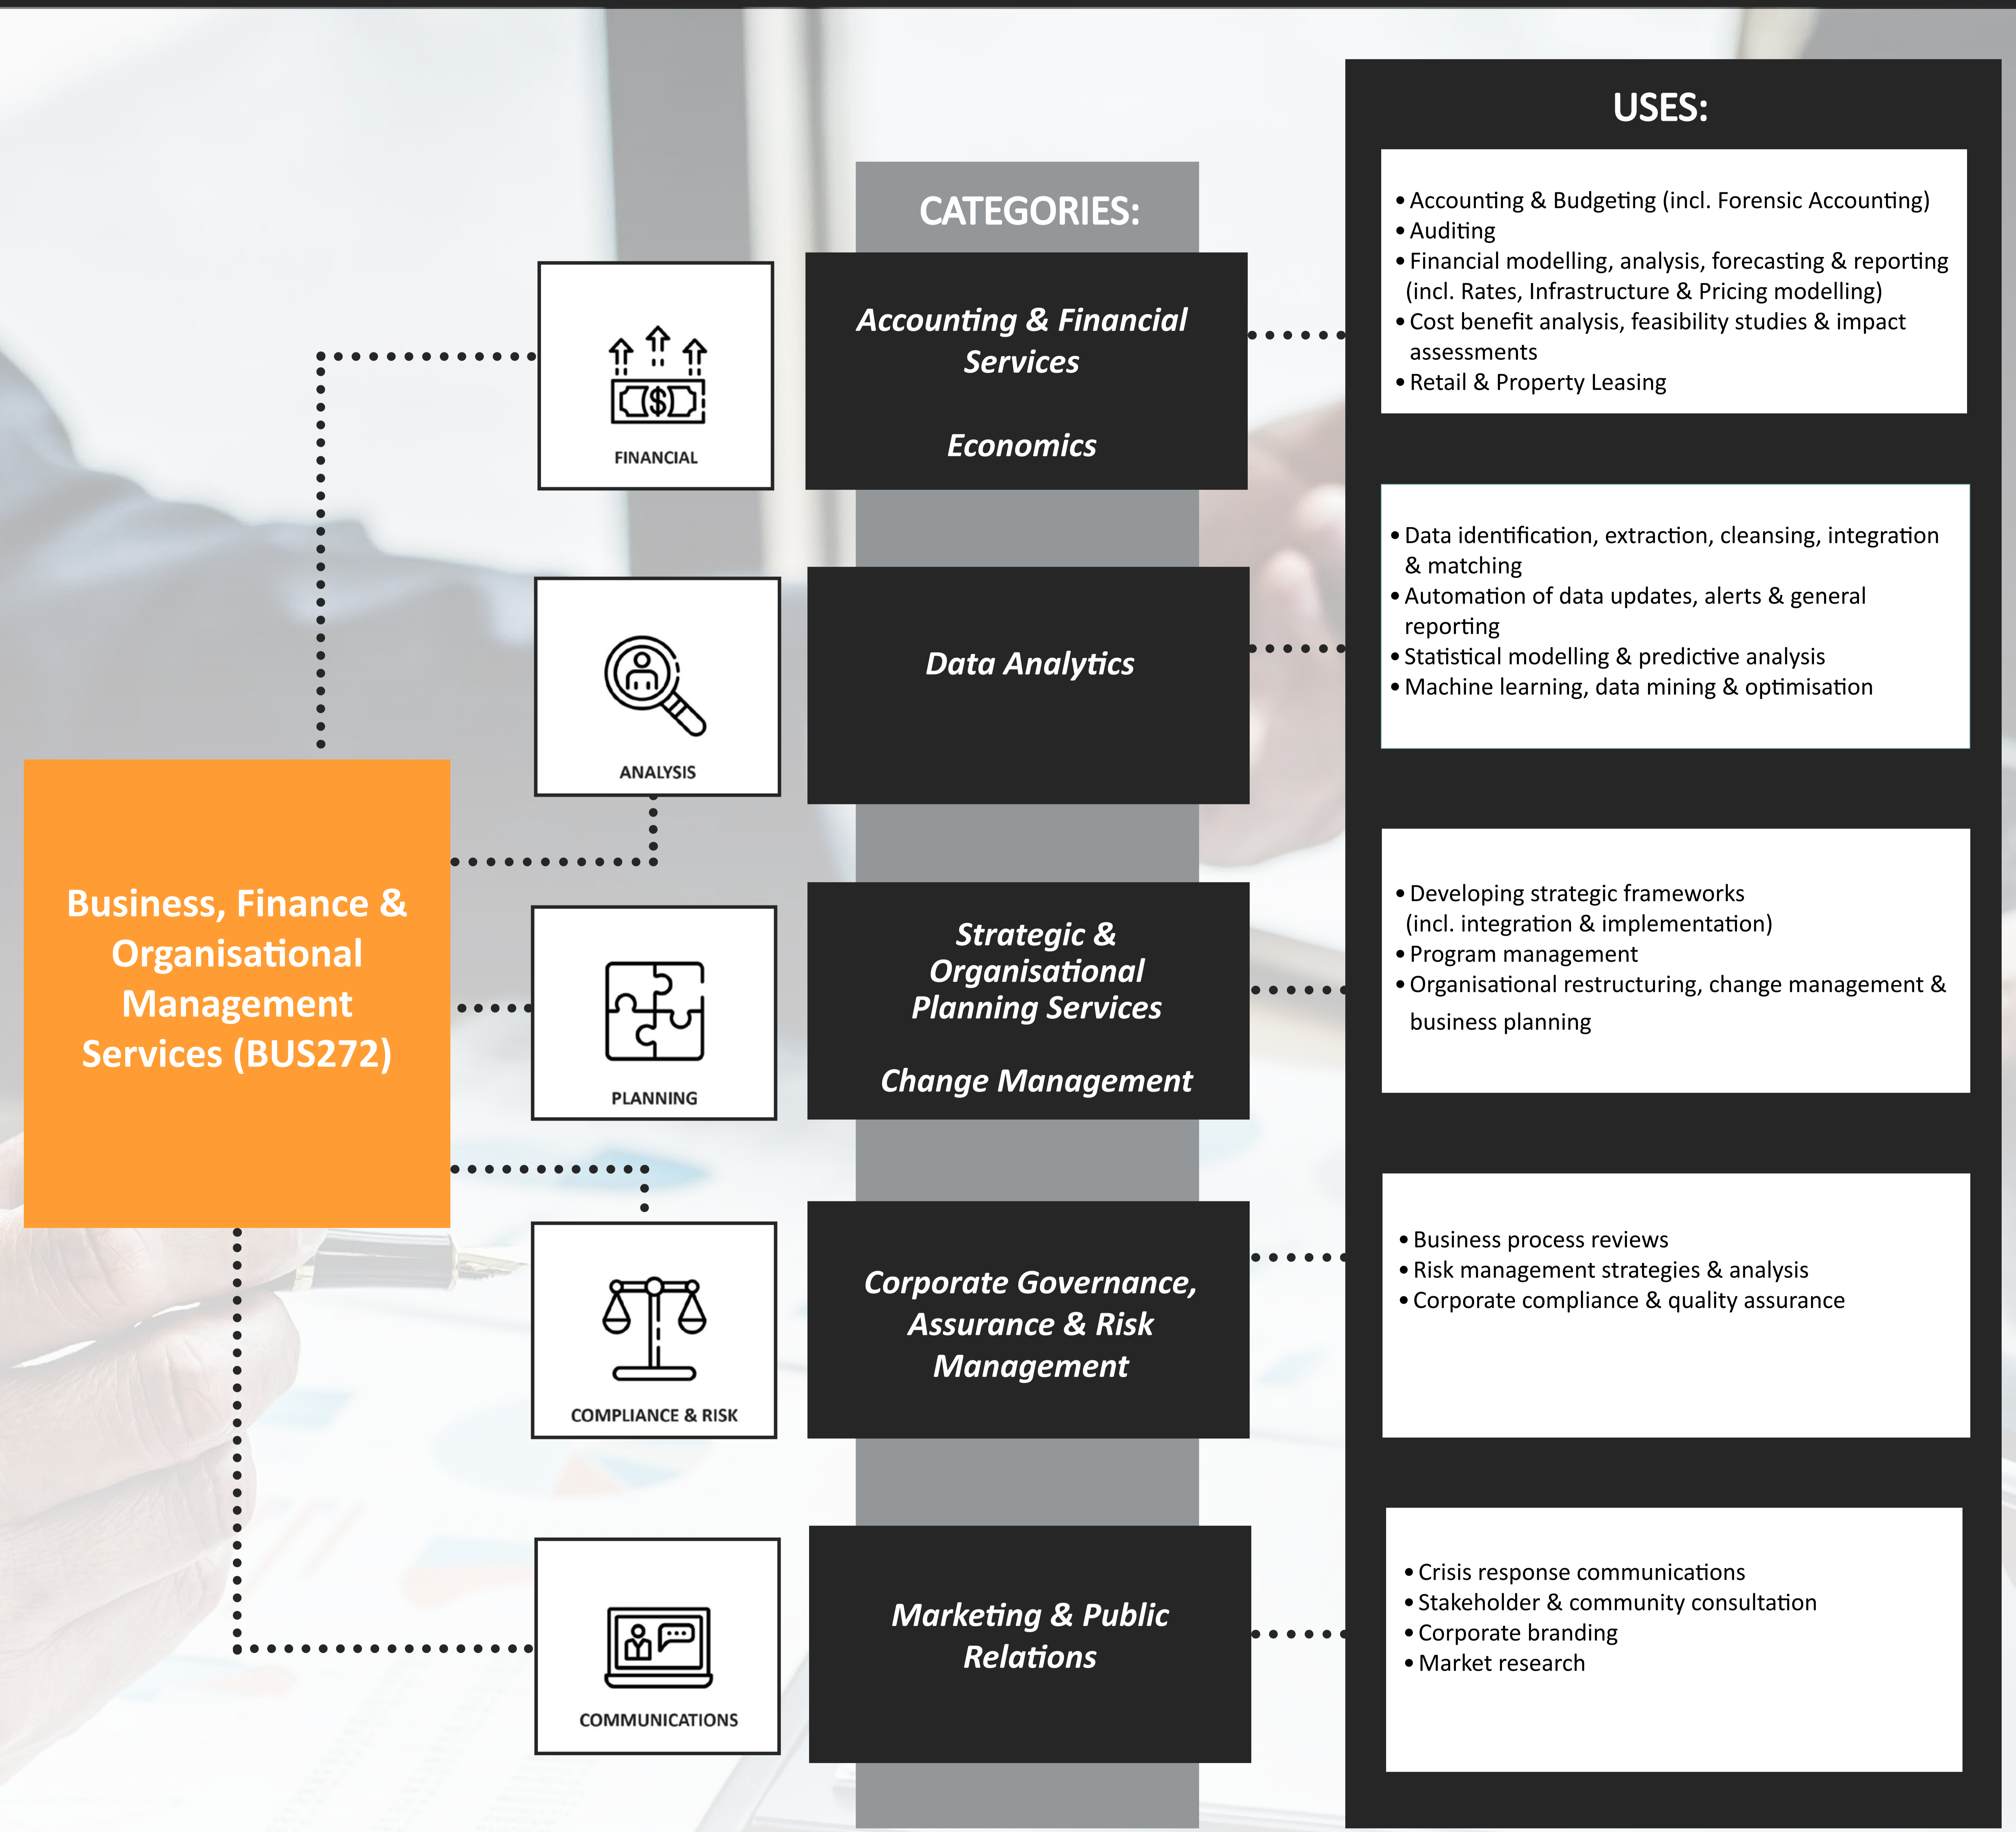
Business, Finance & Organisational Management Services (BUS272)

FINANCIAL

ANALYSIS

PLANNING

COMPLIANCE & RISK

COMMUNICATIONS

CATEGORIES:

Accounting & Financial Services

Economics

Data Analytics

Strategic & Organisational Planning Services

Change Management

Corporate Governance, Assurance & Risk Management

Marketing & Public Relations

USES:

• Accounting & Budgeting (incl. Forensic Accounting)
• Auditing
• Financial modelling, analysis, forecasting & reporting (incl. Rates, Infrastructure & Pricing modelling)
• Cost benefit analysis, feasibility studies & impact assessments
• Retail & Property Leasing

• Data identification, extraction, cleansing, integration & matching
• Automation of data updates, alerts & general reporting
• Statistical modelling & predictive analysis
• Machine learning, data mining & optimisation

• Developing strategic frameworks (incl. integration & implementation)
• Program management
• Organisational restructuring, change management & business planning

• Business process reviews
• Risk management strategies & analysis
• Corporate compliance & quality assurance

• Crisis response communications
• Stakeholder & community consultation
• Corporate branding
• Market research